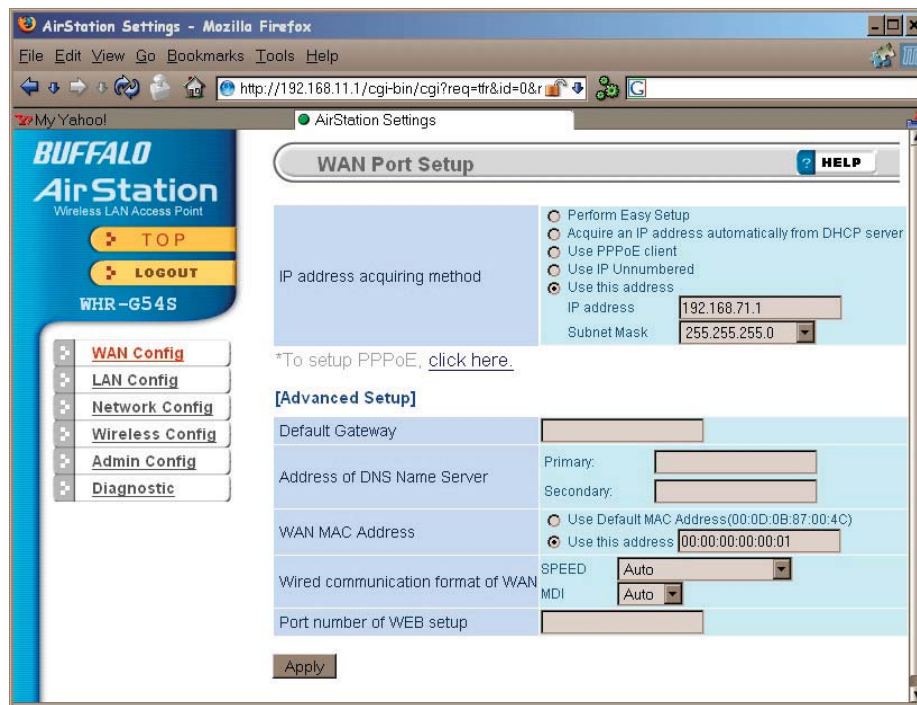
AirStation Settings - Mozilla Firefox

File Edit View Go Bookmarks Tools Help

http://192.168.11.1/cgi-bin/cgi?req=tfr&id=0&r

My Yahoo!

AirStation Settings

BUFFALO
AirStation
Wireless LAN Access Point

TOP
LOGOUT
WHR-G54S

WAN Config
LAN Config
Network Config
Wireless Config
Admin Config
Diagnostic

WAN Port Setup

HELP

| IP address acquiring method | Perform Easy Setup<br>Acquire an IP address automatically from DHCP server<br>Use PPPoE client<br>Use IP Unnumbered<br>Use this address<br>IP address 192.168.71.1<br>Subnet Mask 255.255.255.0 |
|---|---|

*To setup PPPoE, click here.

[Advanced Setup]

| Default Gateway | |
|---|---|
| Address of DNS Name Server | Primary:<br>Secondary: |
| WAN MAC Address | Use Default MAC Address(00:0D:0B:87:00:4C)<br>Use this address 00:00:00:00:00:01 |
| Wired communication format of WAN | SPEED Auto<br>MDI Auto |
| Port number of WEB setup | |

Apply